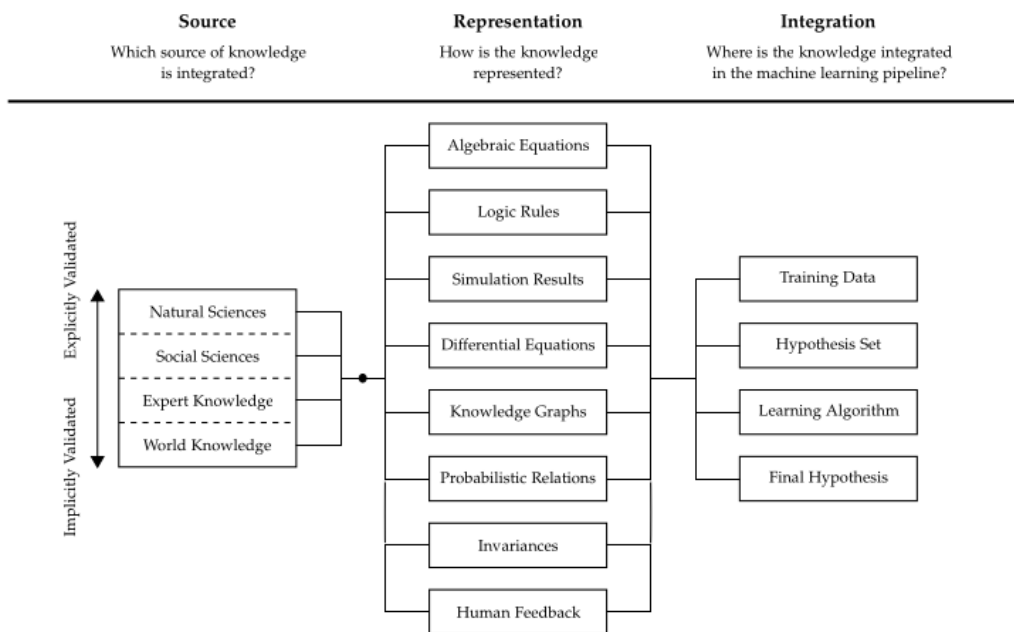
Source
Which source of knowledge is integrated?

Representation
How is the knowledge represented?

Integration
Where is the knowledge integrated in the machine learning pipeline?

Explicitly Validated

Implicitly Validated

Natural Sciences
Social Sciences
Expert Knowledge
World Knowledge

Algebraic Equations
Logic Rules
Simulation Results
Differential Equations
Knowledge Graphs
Probabilistic Relations
Invariances
Human Feedback

Training Data
Hypothesis Set
Learning Algorithm
Final Hypothesis